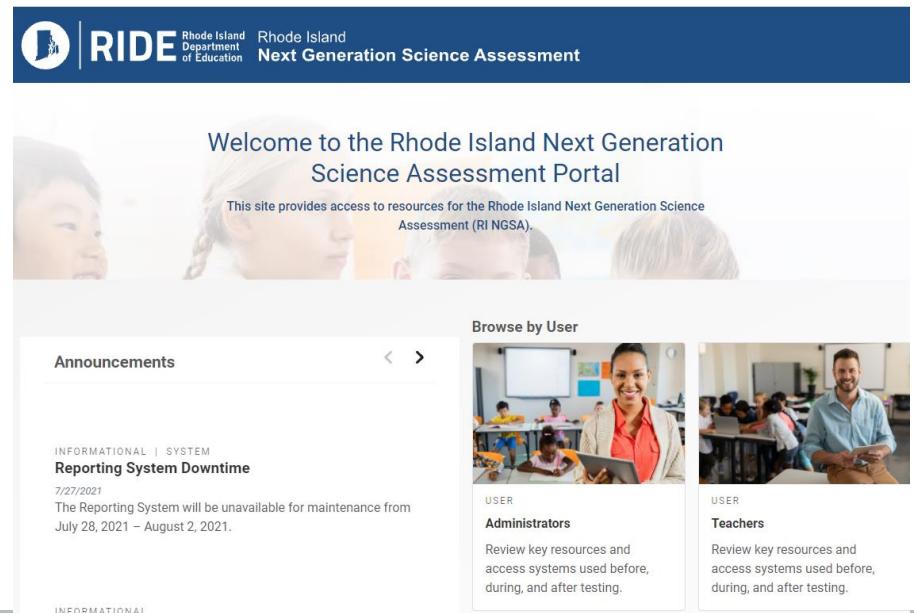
RIDE Rhode Island Department of Education Rhode Island Next Generation Science Assessment

Welcome to the Rhode Island Next Generation Science Assessment Portal

This site provides access to resources for the Rhode Island Next Generation Science Assessment (RI NGSA).

Announcements

INFORMATIONAL | SYSTEM
Reporting System Downtime
7/27/2021
The Reporting System will be unavailable for maintenance from July 28, 2021 – August 2, 2021.

INFORMATIONAL

Browse by User

USER
Administrators
Review key resources and access systems used before, during, and after testing.

USER
Teachers
Review key resources and access systems used before, during, and after testing.